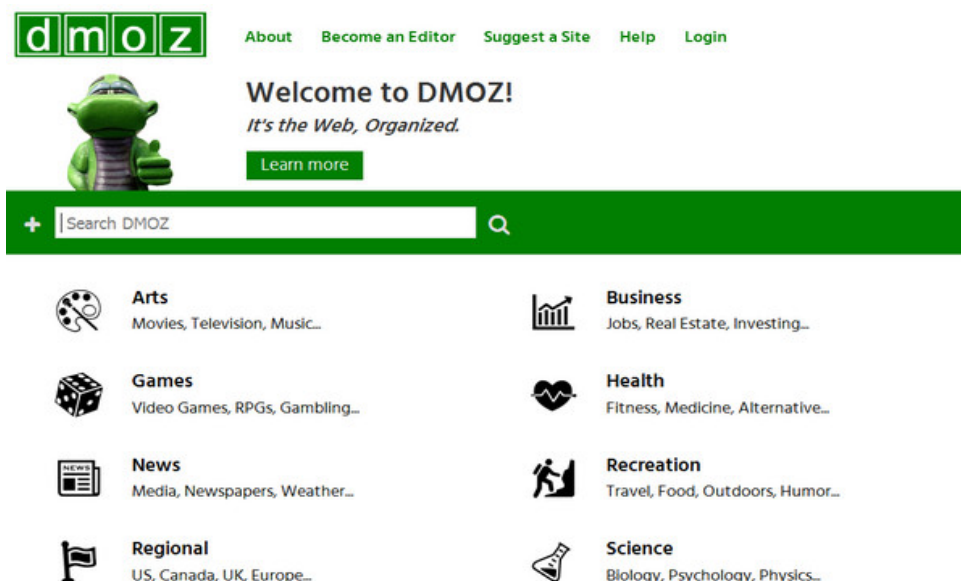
dmoz

About Become an Editor Suggest a Site Help Login

Welcome to DMOZ!
It's the Web, Organized.

Learn more

+ Search DMOZ

Arts
Movies, Television, Music...

Games
Video Games, RPGs, Gambling...

News
Media, Newspapers, Weather...

Regional
US, Canada, UK, Europe...

Business
Jobs, Real Estate, Investing...

Health
Fitness, Medicine, Alternative...

Recreation
Travel, Food, Outdoors, Humor...

Science
Biology, Psychology, Physics...